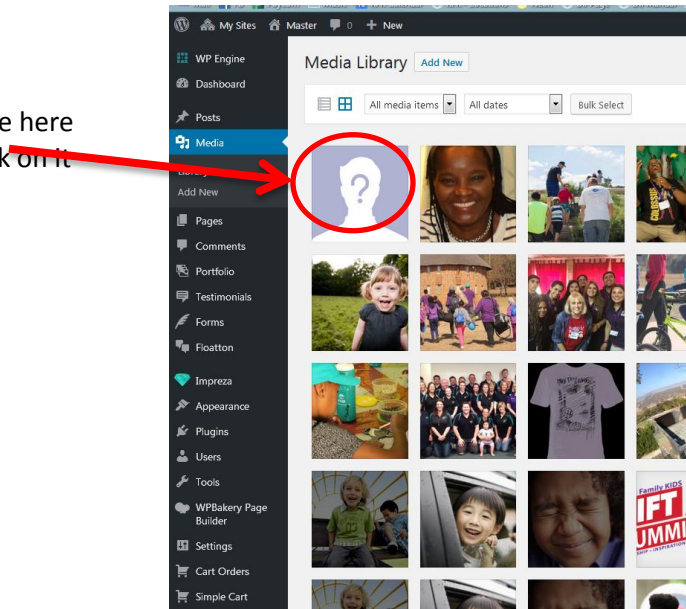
e here
k on it

My Sites Master 0 New

WP Engine
Dashboard
Posts
Media
Library
Add New
Pages
Comments
Portfolio
Testimonials
Forms
Floatton
Impreza
Appearance
Plugins
Users
Tools
WPBakery Page Builder
Settings
Cart Orders
Simple Cart

Media Library Add New

All media items All dates Bulk Select

Family KIDS
IFT
UMM